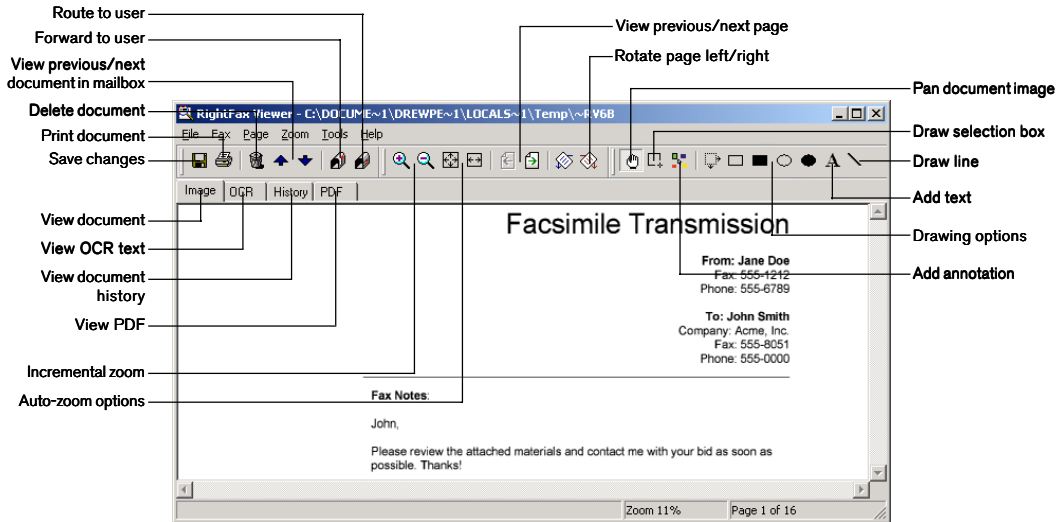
Route to user
Forward to user
View previous/next document in mailbox
Delete document
Print document
Save changes
View document
View OCR text
View document history
View PDF
Incremental zoom
Auto-zoom options

View previous/next page
Rotate page left/right
Pan document image
Draw selection box
Draw line
Add text
Drawing options
Add annotation

RightFax Viewer - C:\DOCUME~1\DREWPE~1\LOCALS~1\Temp\~RV6B
File Fax Page Zoom Tools Help
Image OCR History PDF

Facsimile Transmission

From: Jane Doe
Fax: 555-1212
Phone: 555-6789

To: John Smith
Company: Acme, Inc.
Fax: 555-8051
Phone: 555-0000

Fax Notes:

John,

Please review the attached materials and contact me with your bid as soon as possible. Thanks!

Zoom 11%
Page 1 of 16